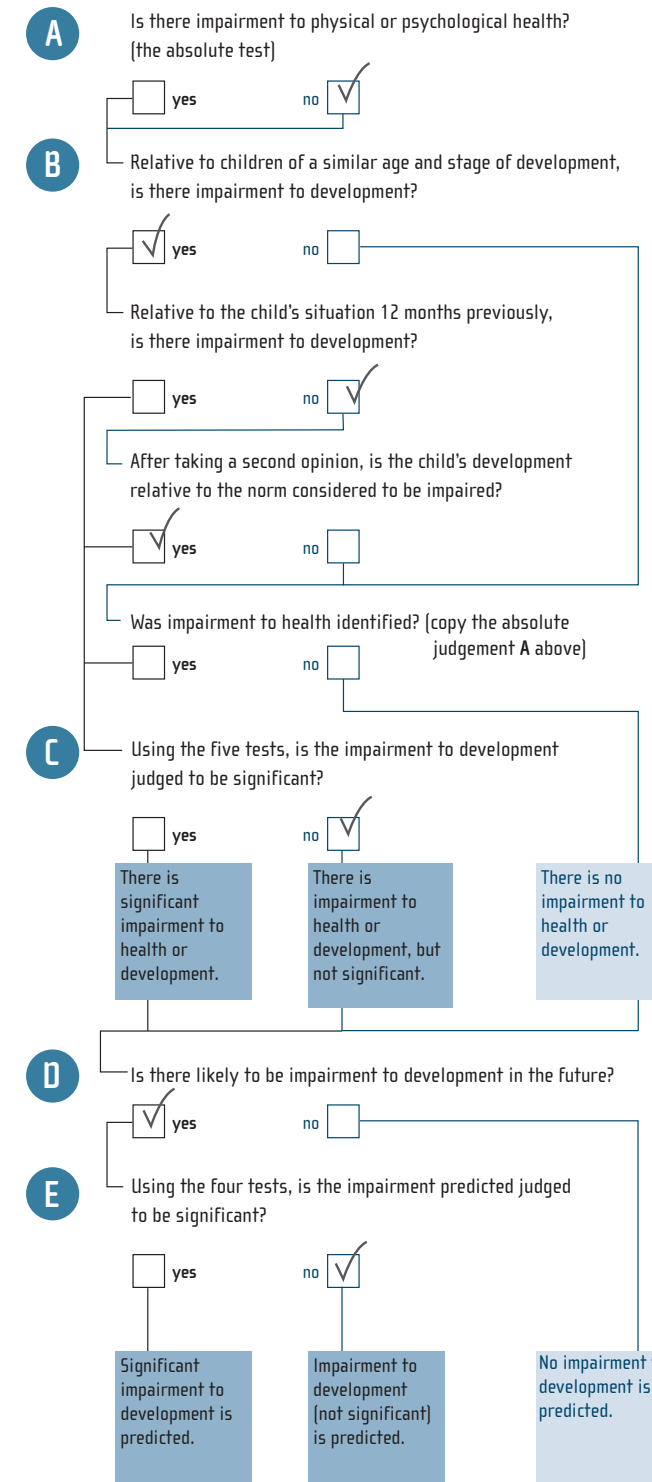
A

Is there impairment to physical or psychological health? (the absolute test)

yes no

B

Relative to children of a similar age and stage of development, is there impairment to development?

yes no

Relative to the child's situation 12 months previously, is there impairment to development?

yes no

After taking a second opinion, is the child's development relative to the norm considered to be impaired?

yes no

Was impairment to health identified? (copy the absolute judgement **A** above)

yes no

C

Using the five tests, is the impairment to development judged to be significant?

yes no

There is significant impairment to health or development.

There is impairment to health or development, but not significant.

There is no impairment to health or development.

D

Is there likely to be impairment to development in the future?

yes no

E

Using the four tests, is the impairment predicted judged to be significant?

yes no

Significant impairment to development is predicted.

Impairment to development (not significant) is predicted.

No impairment development is predicted.